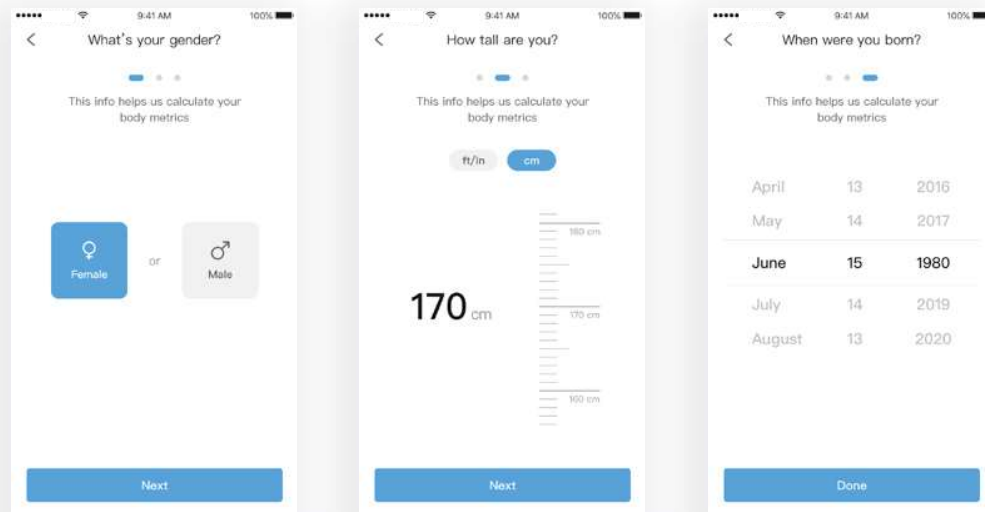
••••• 9:41 AM 100%

<

What's your gender?

This info helps us calculate your body metrics

♀
Female

or

♂
Male

Next

••••• 9:41 AM 100%

<

How tall are you?

This info helps us calculate your body metrics

ft/in

cm

170 cm

180 cm

170 cm

160 cm

Next

••••• 9:41 AM 100%

<

When were you born?

This info helps us calculate your body metrics

| April | 13 | 2016 |
|---|---|---|
| May | 14 | 2017 |
| June | 15 | 1980 |
| July | 14 | 2019 |
| August | 13 | 2020 |

Done